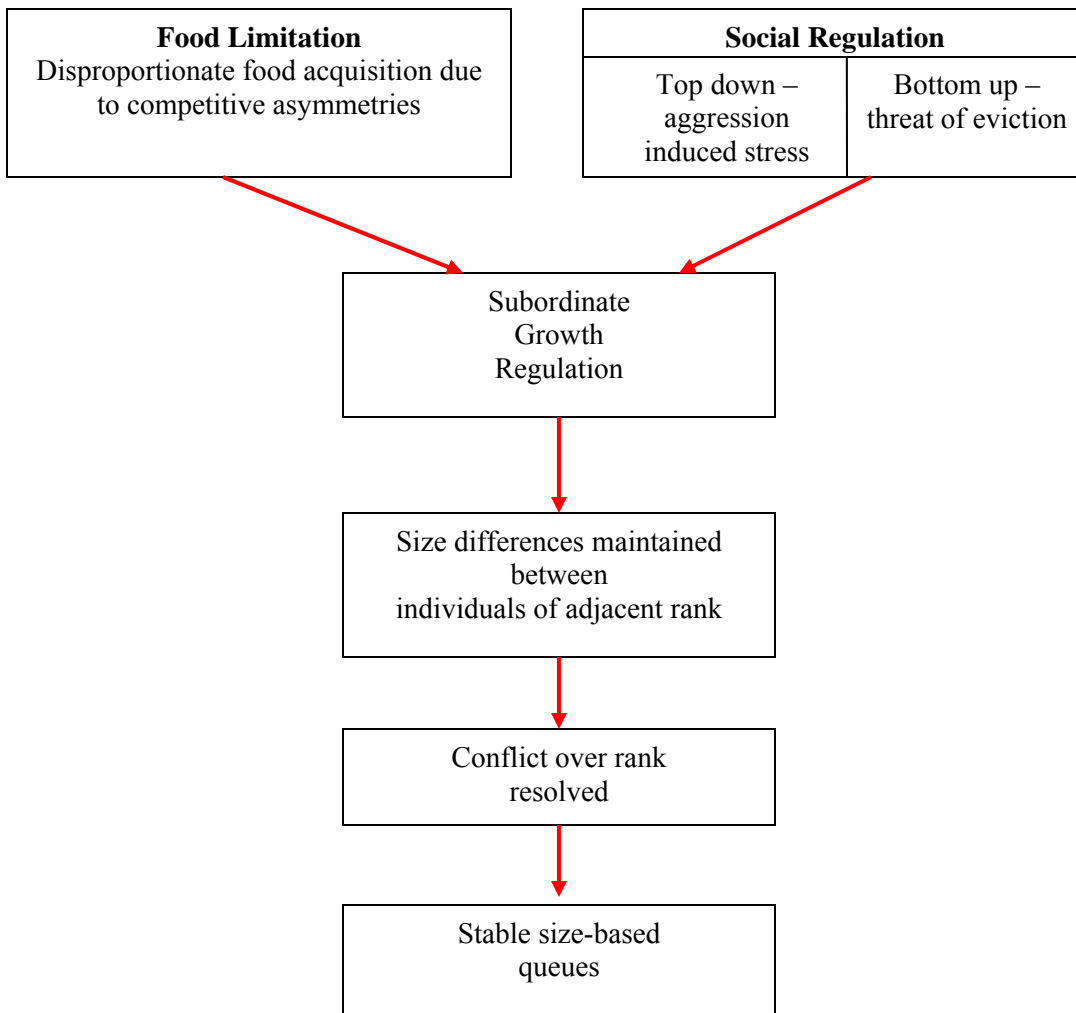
**Food Limitation**
Disproportionate food acquisition due to competitive asymmetries

**Social Regulation**

| Top down – aggression induced stress | Bottom up – threat of eviction |
|---|---|

Subordinate Growth Regulation

Size differences maintained between individuals of adjacent rank

Conflict over rank resolved

Stable size-based queues